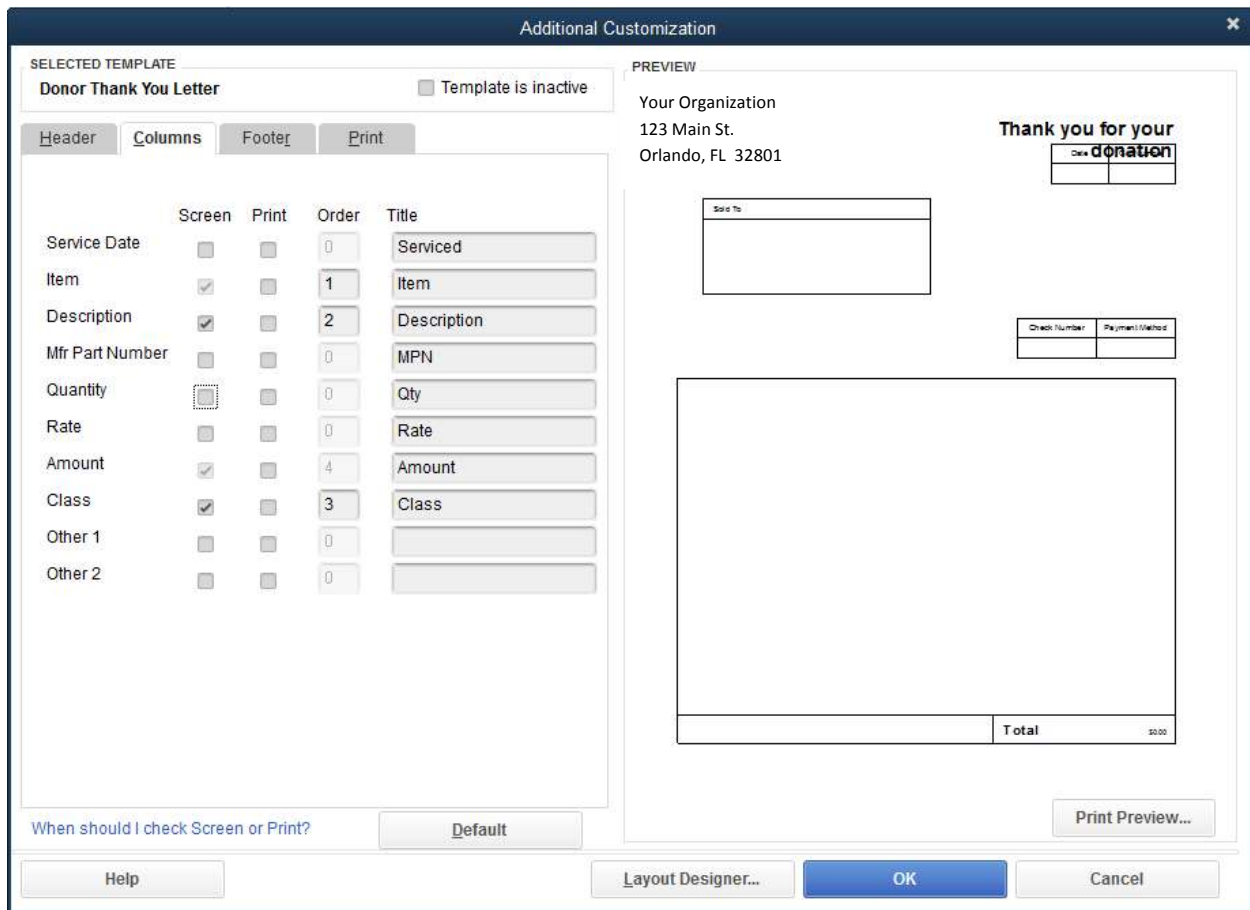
Additional Customization

SELECTED TEMPLATE
Donor Thank You Letter
Template is inactive

Header | Columns | Footer | Print

| | Screen | Print | Order | Title |
|---|---|---|---|---|
| Service Date | | | 0 | Serviced |
| Item | | | 1 | Item |
| Description | | | 2 | Description |
| Mfr Part Number | | | 0 | MPN |
| Quantity | | | 0 | Qty |
| Rate | | | 0 | Rate |
| Amount | | | 4 | Amount |
| Class | | | 3 | Class |
| Other 1 | | | 0 | |
| Other 2 | | | 0 | |

When should I check Screen or Print?
Default

PREVIEW
Your Organization
123 Main St.
Orlando, FL 32801

Thank you for your donation
Date

Sold To

Check Number | Payment Method

Total $0.00

Print Preview...

Help
Layout Designer...
OK
Cancel